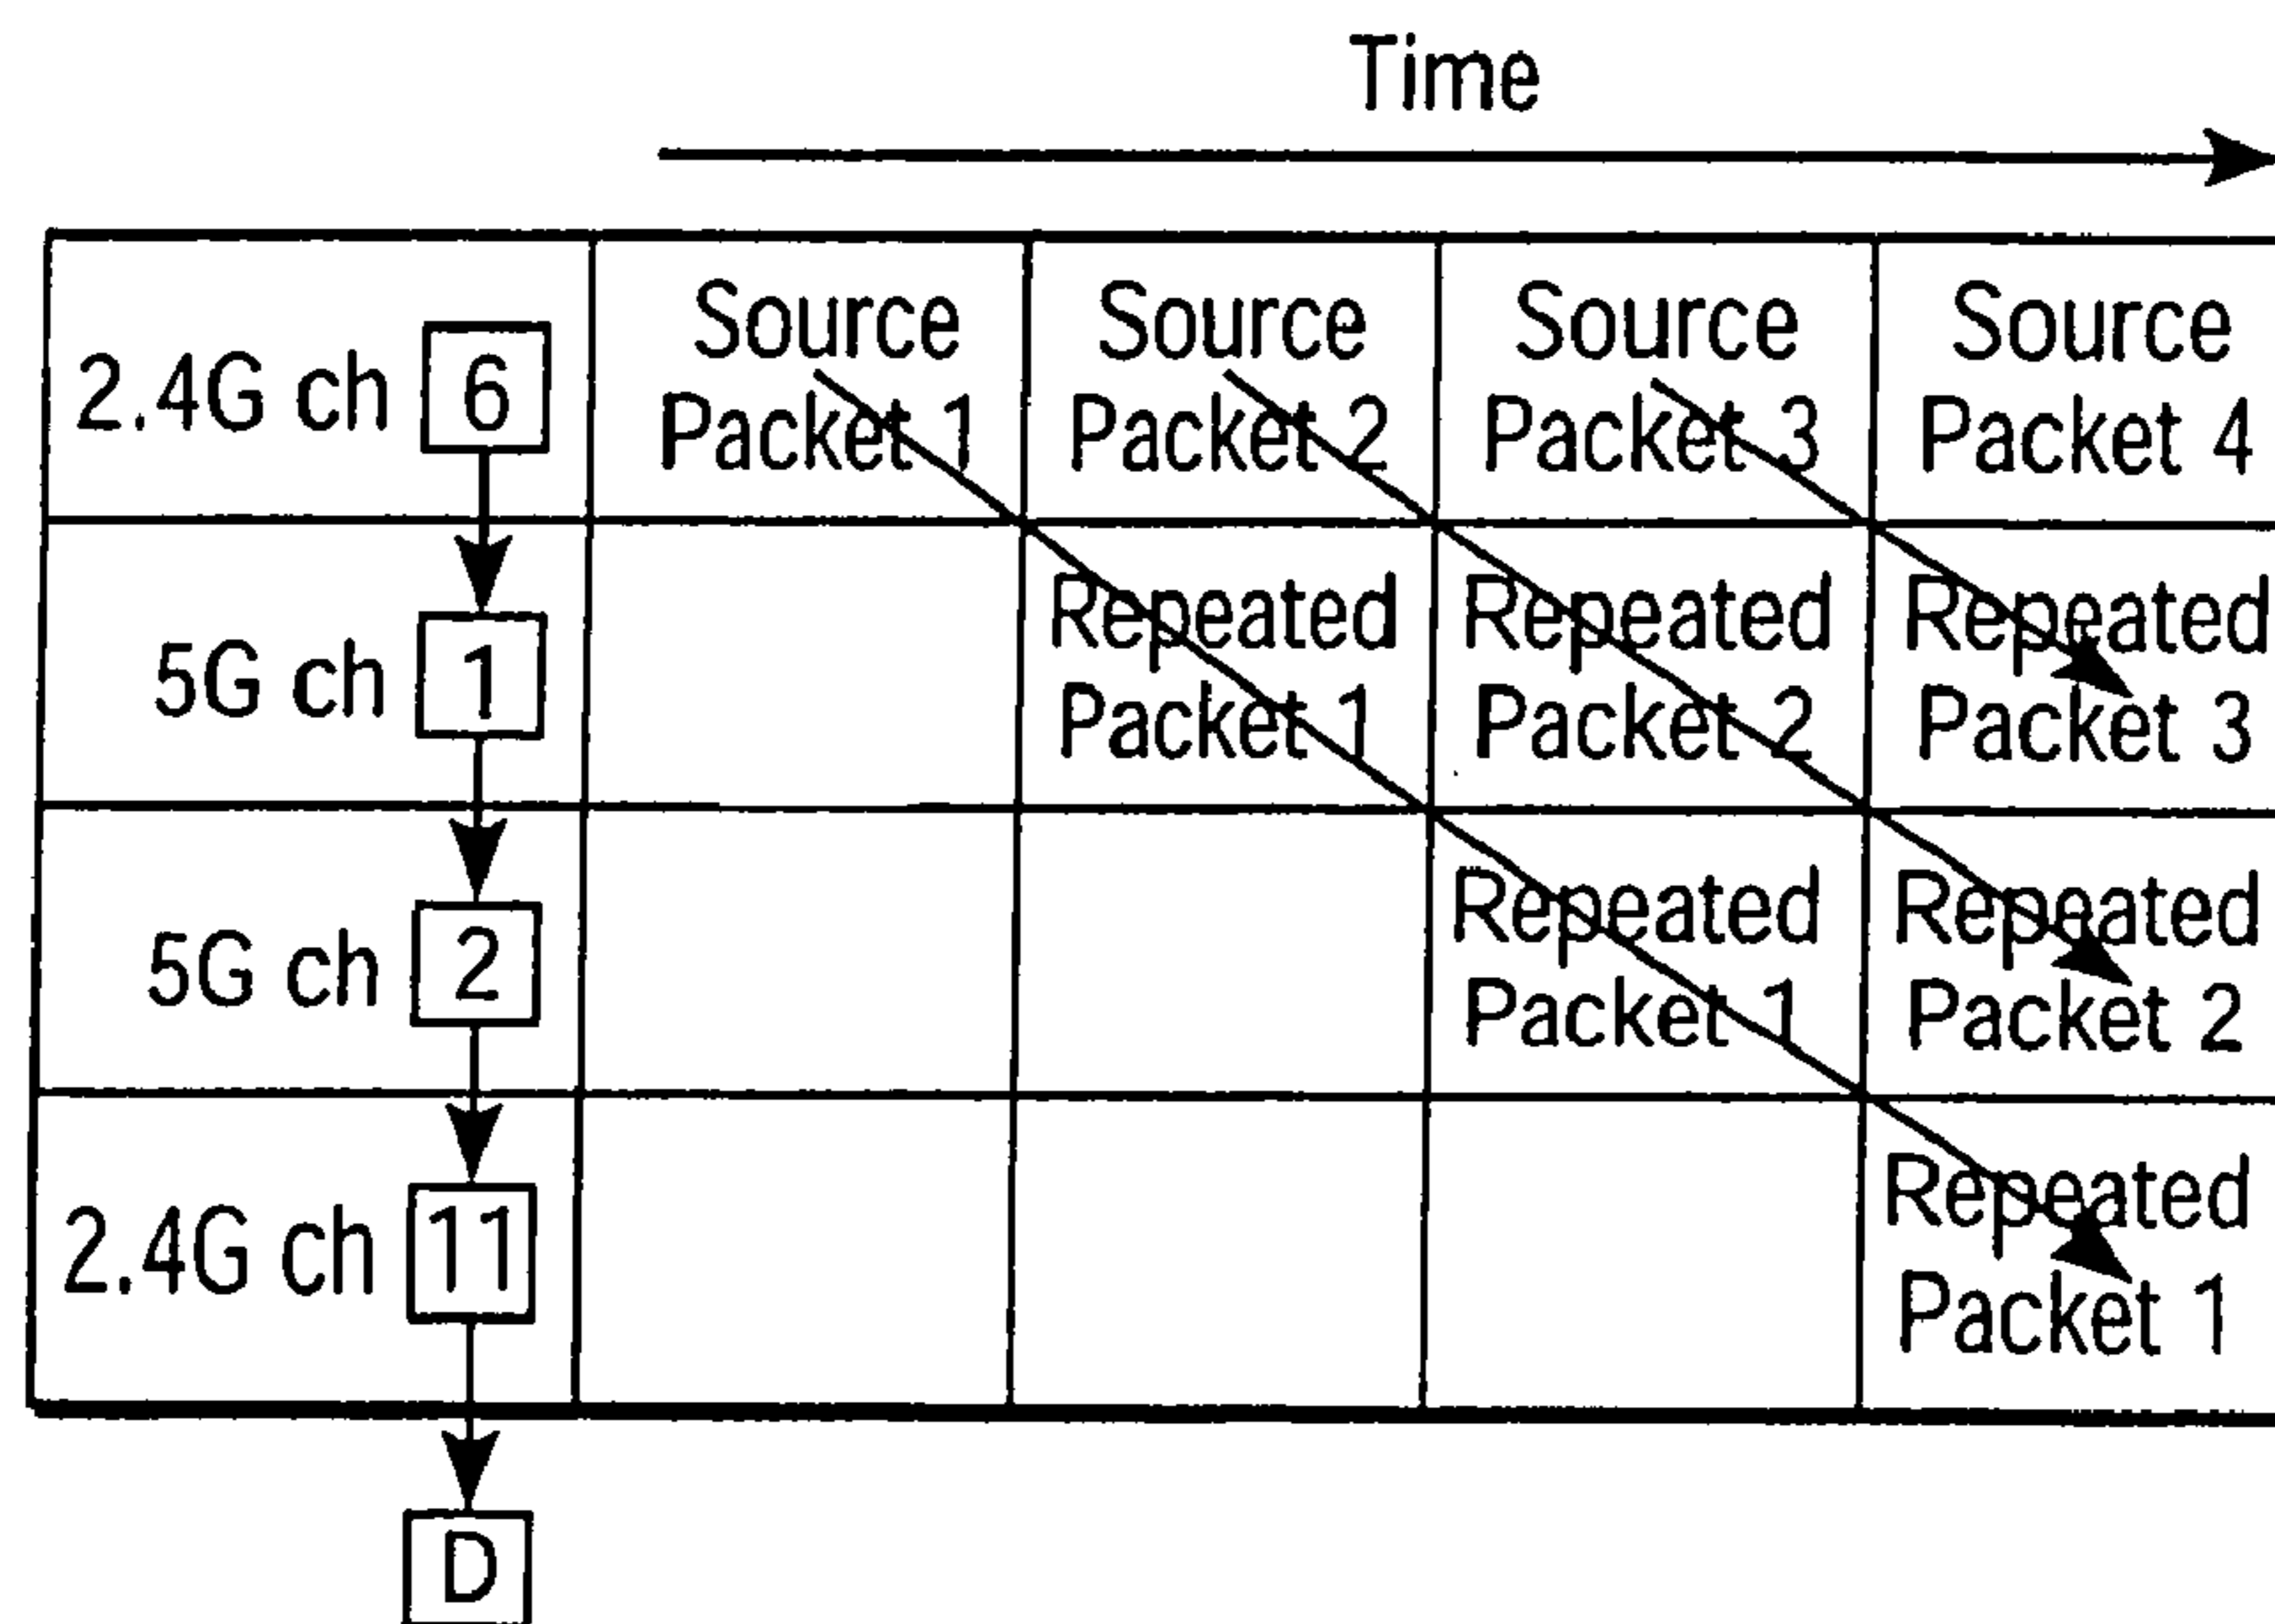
Time

| 2.4G ch 6 | Source Packet 1 | Source Packet 2 | Source Packet 3 | Source Packet 4 |
|---|---|---|---|---|
| 5G ch 1 | | Repeated Packet 1 | Repeated Packet 2 | Repeated Packet 3 |
| 5G ch 2 | | | Repeated Packet 1 | Repeated Packet 2 |
| 2.4G ch 11 | | | | Repeated Packet 1 |

D